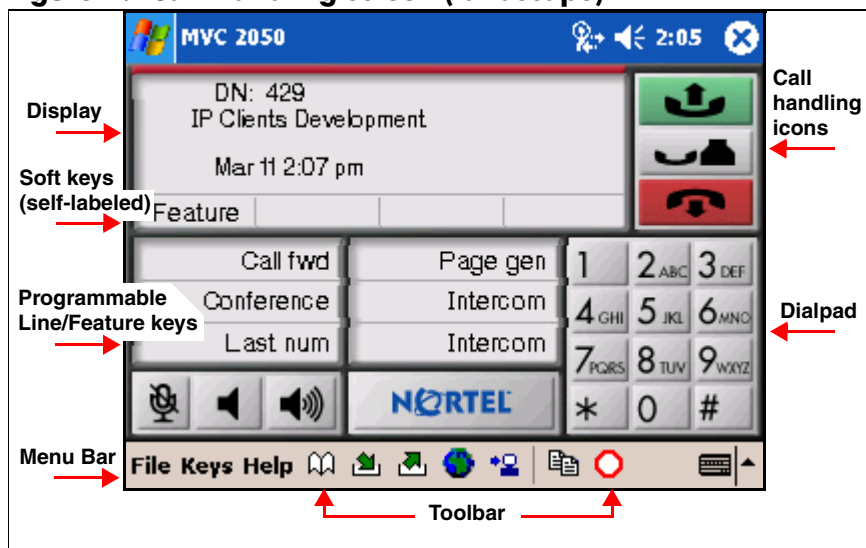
MVC 2050 2:05

DN: 429
IP Clients Development

Mar 11 2:07 pm

Feature

Display

Soft keys (self-labeled)

Call handling icons

Call fwd | Page gen
Conference | Intercom
Last num | Intercom

Programmable Line/Feature keys

1 2ABC 3DEF
4GHI 5JKL 6MNO
7PQRS 8TUV 9WXYZ
* 0 #

Dialpad

NORTEL

Menu Bar

File Keys Help

Toolbar